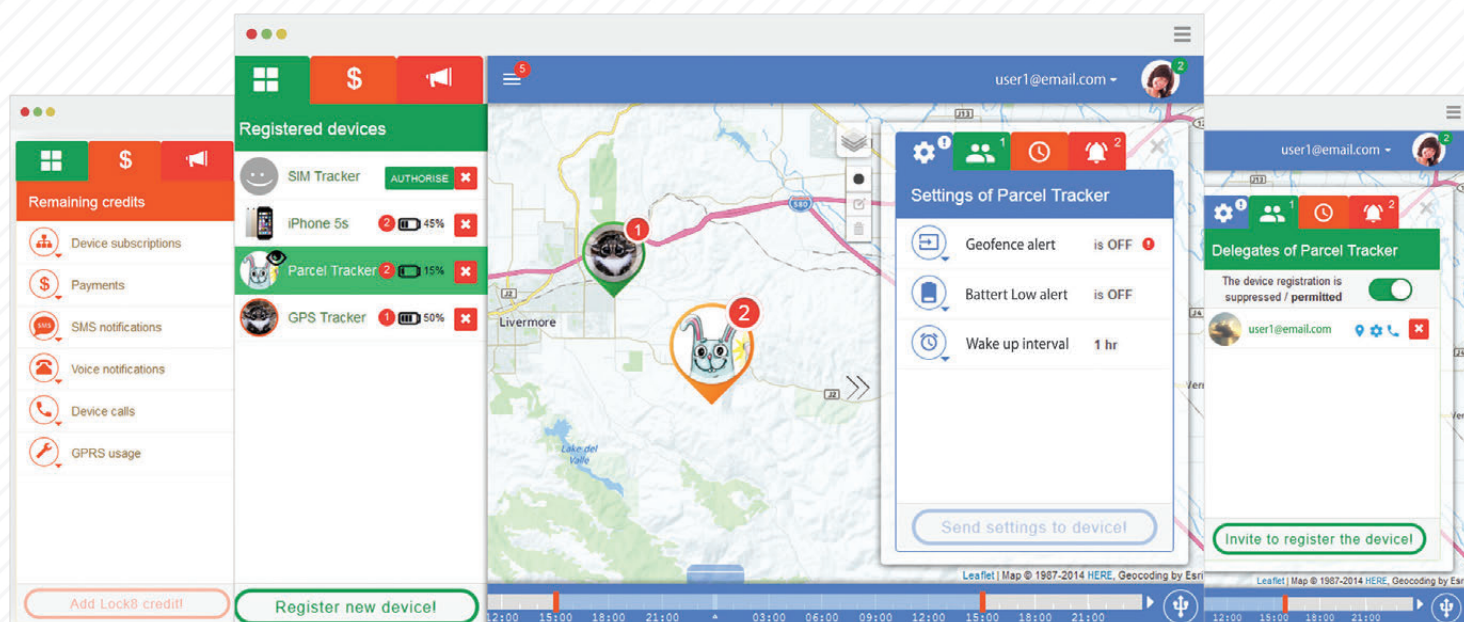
$

Remaining credits

Device subscriptions

Payments

SMS notifications

Voice notifications

Device calls

GPRS usage

Add Lock8 credit!

$

Registered devices

SIM Tracker AUTHORISE

iPhone 5s 2 45%

Parcel Tracker 2 15%

GPS Tracker 1 50%

Register new device!

5

user1@email.com

2

J13

580

J2

Livermore

1

2

Lake del Valle

J2

2

Settings of Parcel Tracker

Geofence alert is OFF

Battert Low alert is OFF

Wake up interval 1 hr

Send settings to device!

Leaflet | Map © 1987-2014 HERE, Geocoding by Esri

12:00 15:00 18:00 21:00 03:00 06:00 09:00 12:00 15:00 18:00 21:00

user1@email.com

2

J13

1

2

Delegates of Parcel Tracker

The device registration is suppressed / permitted

user1@email.com

Invite to register the device!

Leaflet | Map © 1987-2014 HERE, Geocoding by Esri

12:00 15:00 18:00 21:00